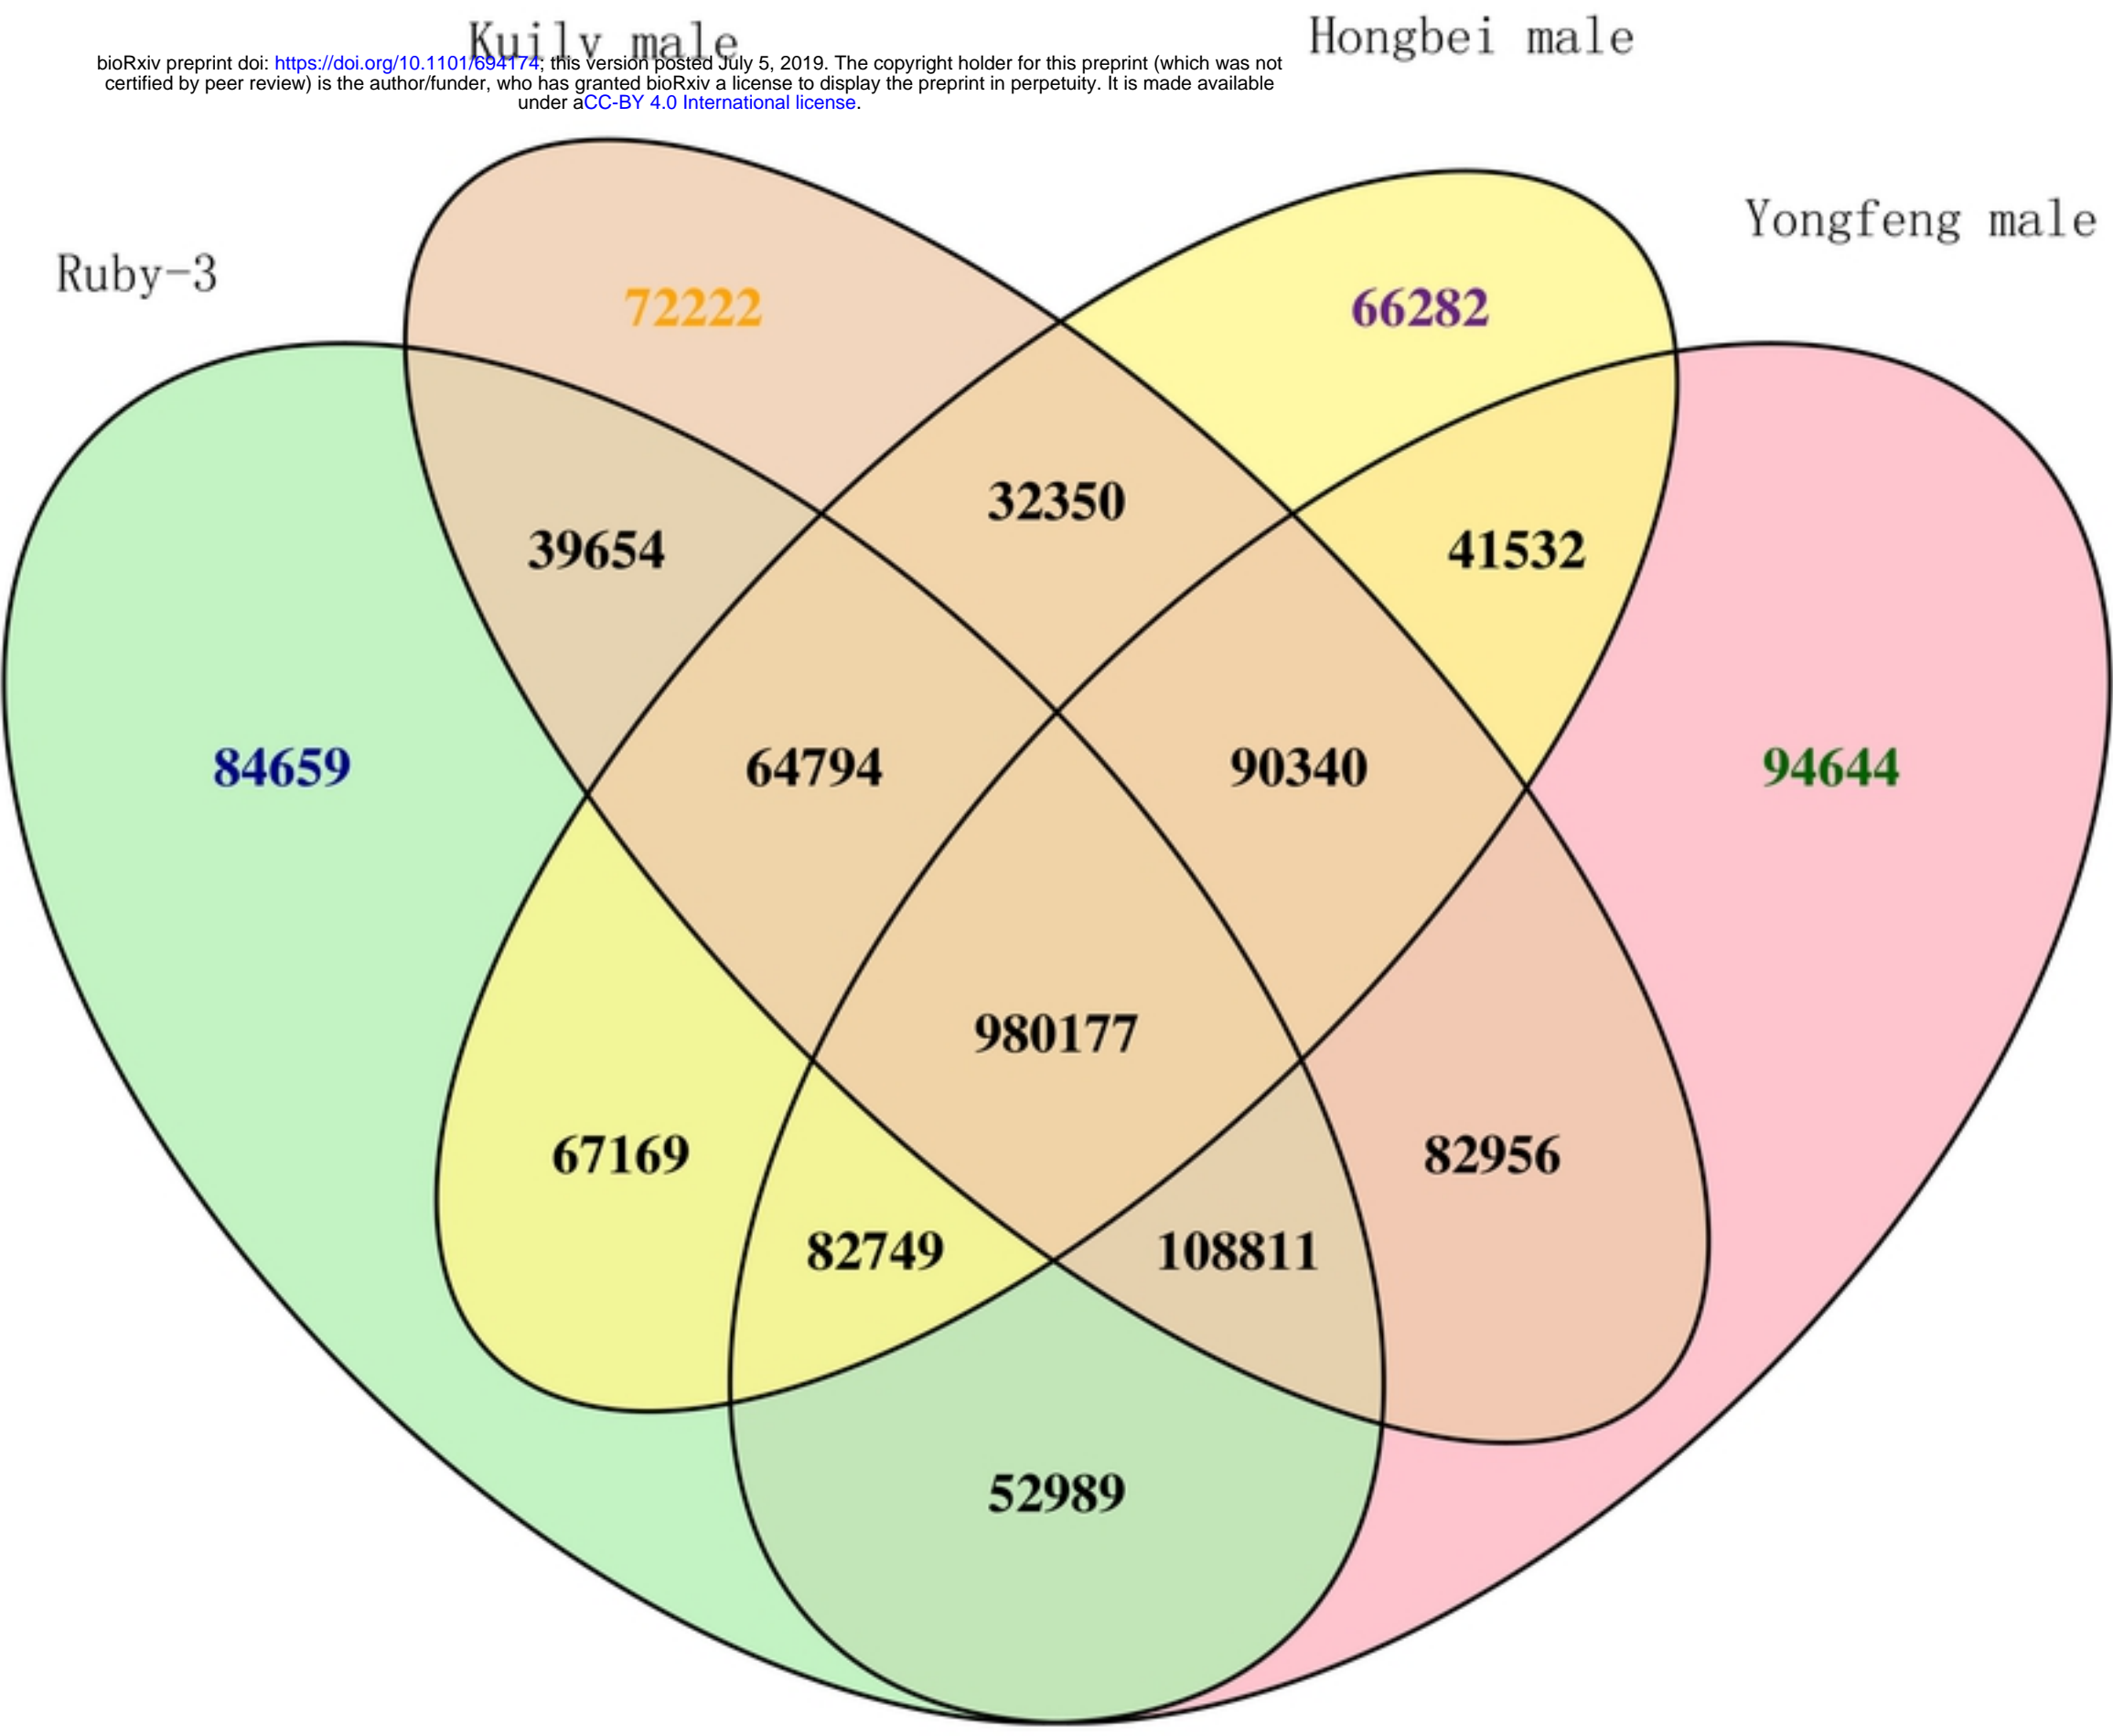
bioRxiv preprint doi: https://doi.org/10.1101/694174; this version posted July 5, 2019. The copyright holder for this preprint (which was not certified by peer review) is the author/funder, who has granted bioRxiv a license to display the preprint in perpetuity. It is made available under aCC-BY 4.0 International license.

Kuilv male

Hongbei male

Yongfeng male

Ruby-3

72222

66282

32350

39654

41532

84659

64794

90340

94644

980177

67169

82956

82749

108811

52989